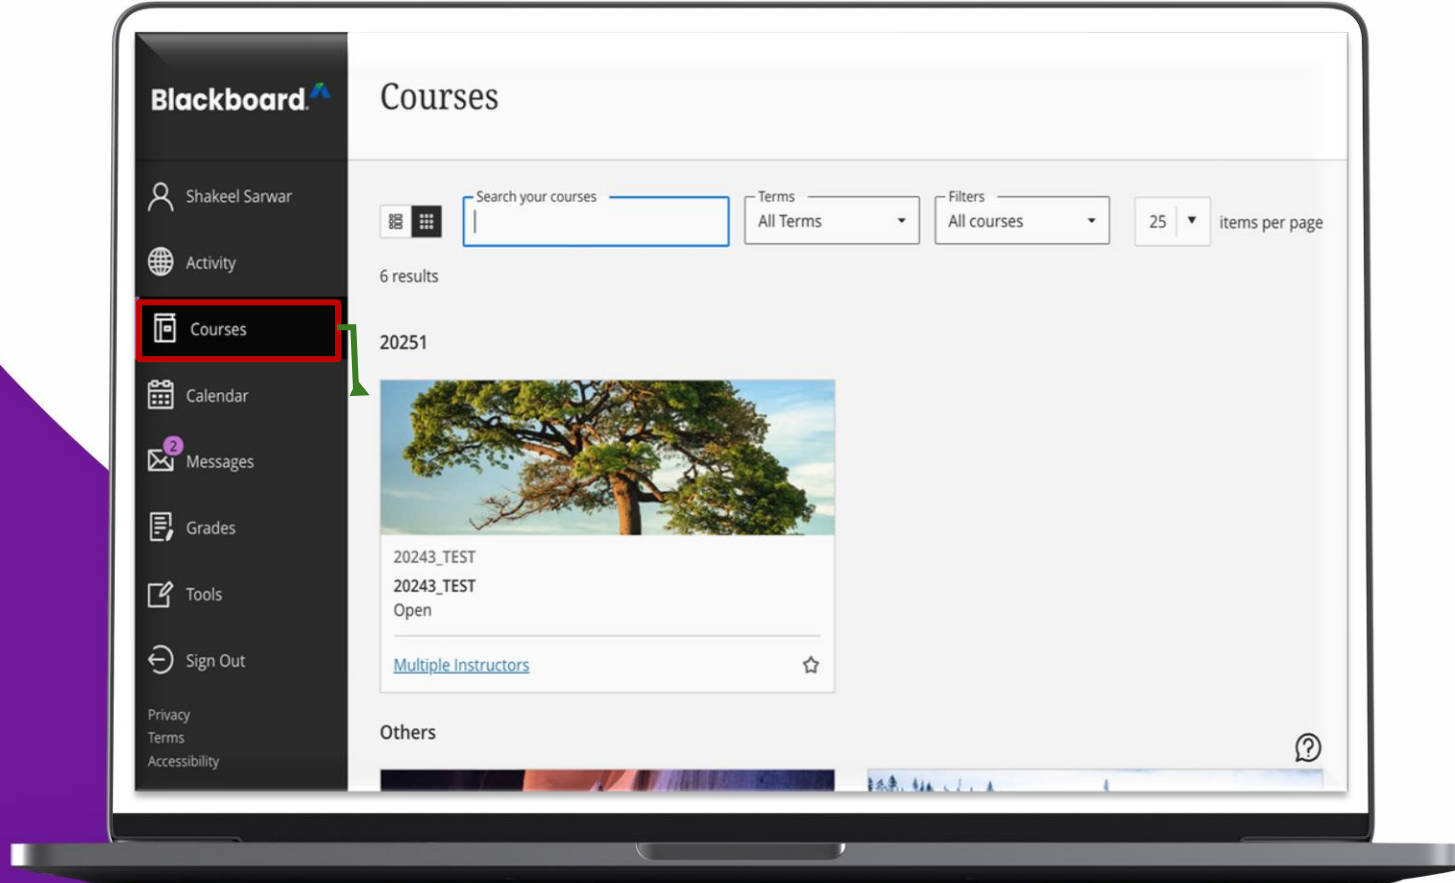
Blackboard

Shakeel Sarwar
Activity
Courses
Calendar
2
Messages
Grades
Tools
Sign Out

Privacy
Terms
Accessibility

Courses

Search your courses
Terms
All Terms
Filters
All courses
25
items per page

6 results

20251

20243_TEST
20243_TEST
Open
Multiple Instructors

Others